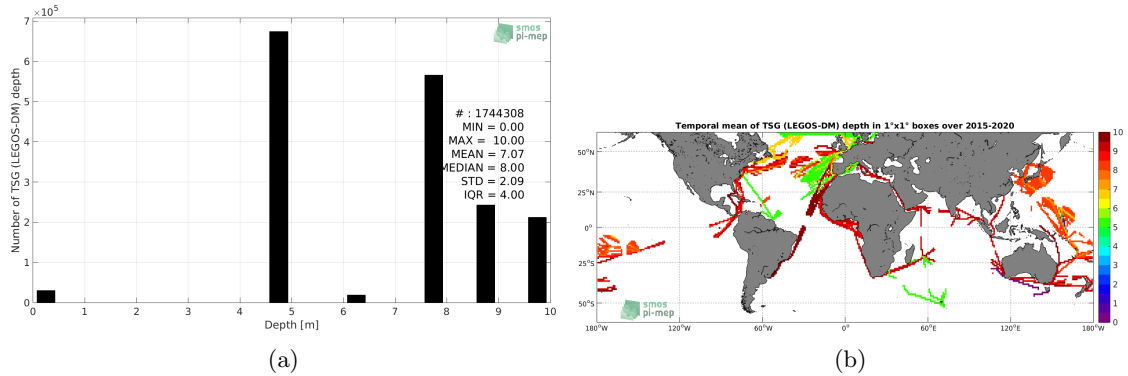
$\times10^5$

smos pi-mep

Number of TSG (LEGOS-DM) depth

7
6
5
4
3
2
1
0

# : 1744308
MIN = 0.00
MAX = 10.00
MEAN = 7.07
MEDIAN = 8.00
STD = 2.09
IQR = 4.00

0 1 2 3 4 5 6 7 8 9 10
Depth [m]

(a)

Temporal mean of TSG (LEGOS-DM) depth in 1°x1° boxes over 2015-2020

50°N
25°N
0°
25°S
50°S

smos pi-mep

180°W 120°W 60°W 0° 60°E 120°E 180°W

10
9
8
7
6
5
4
3
2
1
0

(b)